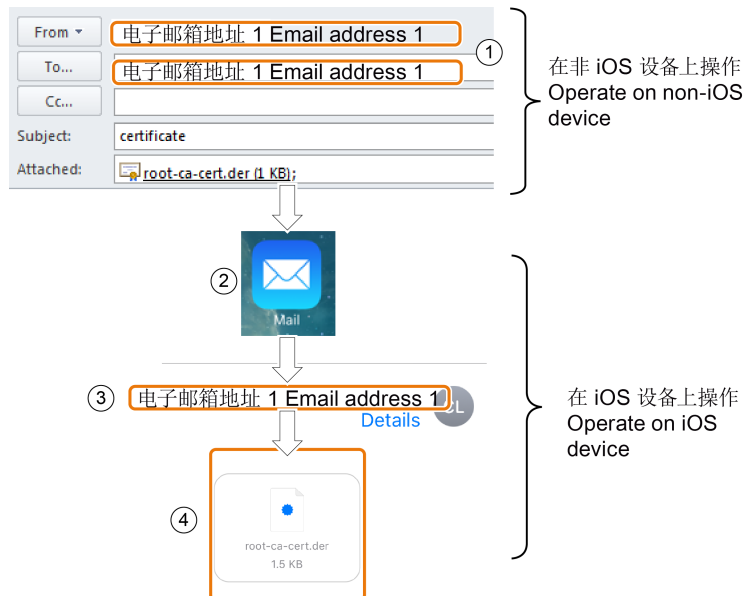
From ▾
电子邮箱地址 1 Email address 1
①
To...
电子邮箱地址 1 Email address 1
Cc...
Subject:
certificate
Attached:
root-ca-cert.der (1 KB);

在非 iOS 设备上操作
Operate on non-iOS device

②
Mail

③
电子邮箱地址 1 Email address 1
Details
CL

④
root-ca-cert.der
1.5 KB

在 iOS 设备上操作
Operate on iOS device